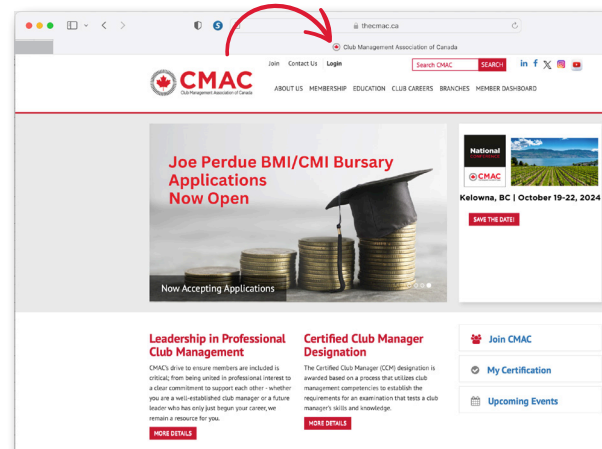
thecmac.ca

Club Management Association of Canada

Join Contact Us Login

Search CMAC SEARCH

CMAC Club Management Association of Canada

ABOUT US MEMBERSHIP EDUCATION CLUB CAREERS BRANCHES MEMBER DASHBOARD

Joe Perdue BMI/CMI Bursary Applications Now Open

Now Accepting Applications

National CONFERENCE CMAC

Kelowna, BC | October 19-22, 2024

SAVE THE DATE!

Leadership in Professional Club Management

CMAC's drive to ensure members are included is critical; from being united in professional interest to a clear commitment to support each other - whether you are a well-established club manager or a future leader who has only just begun your career, we remain a resource for you.

MORE DETAILS

Certified Club Manager Designation

The Certified Club Manager (CCM) designation is awarded based on a process that utilizes club management competencies to establish the requirements for an examination that tests a club manager's skills and knowledge.

MORE DETAILS

Join CMAC

My Certification

Upcoming Events